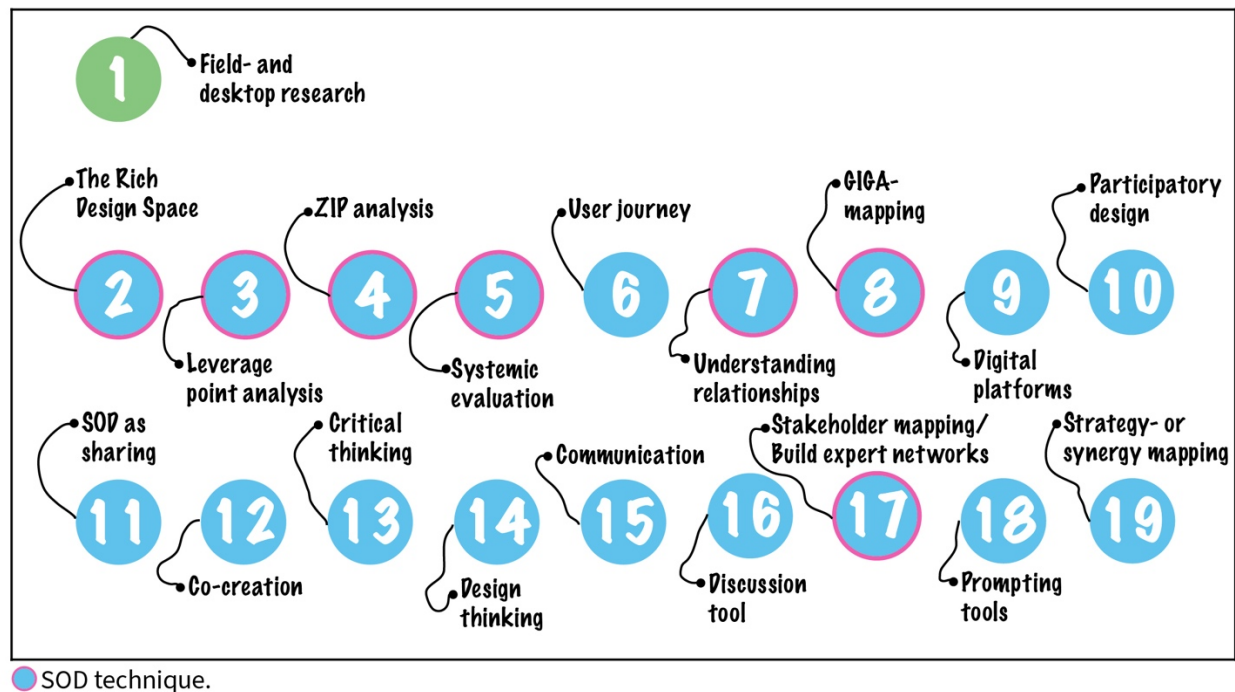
1 Field- and desktop research

The Rich Design Space
2

3
Leverage point analysis

ZIP analysis
4

5
Systemic evaluation

User journey
6

7
Understanding relationships

GIGA-mapping
8

9
Digital platforms

Participatory design
10

SOD as sharing
11

12
Co-creation

Critical thinking
13

14
Design thinking

Communication
15

16
Discussion tool

Stakeholder mapping/ Build expert networks
17

18
Prompting tools

Strategy- or synergy mapping
19

SOD technique.